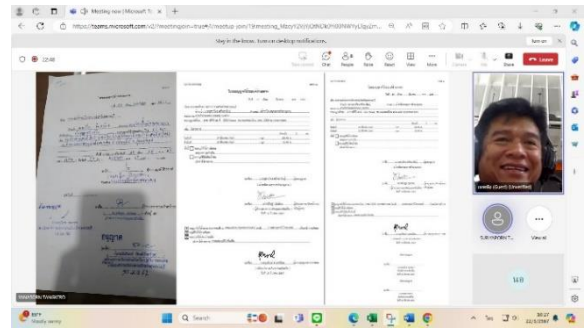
Meeting now | Microsoft Teams

https://teams.microsoft.com/v2/?meetingjoin=true#/l/meetup-join/19:meeting_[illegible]

Stay in the know. Turn on desktop notifications.

Turn on

22:48

Take control

Chat

People

Raise

React

View

More

Camera

Mic

Share

Leave

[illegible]

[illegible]

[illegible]

View all

Search

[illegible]

Mostly sunny